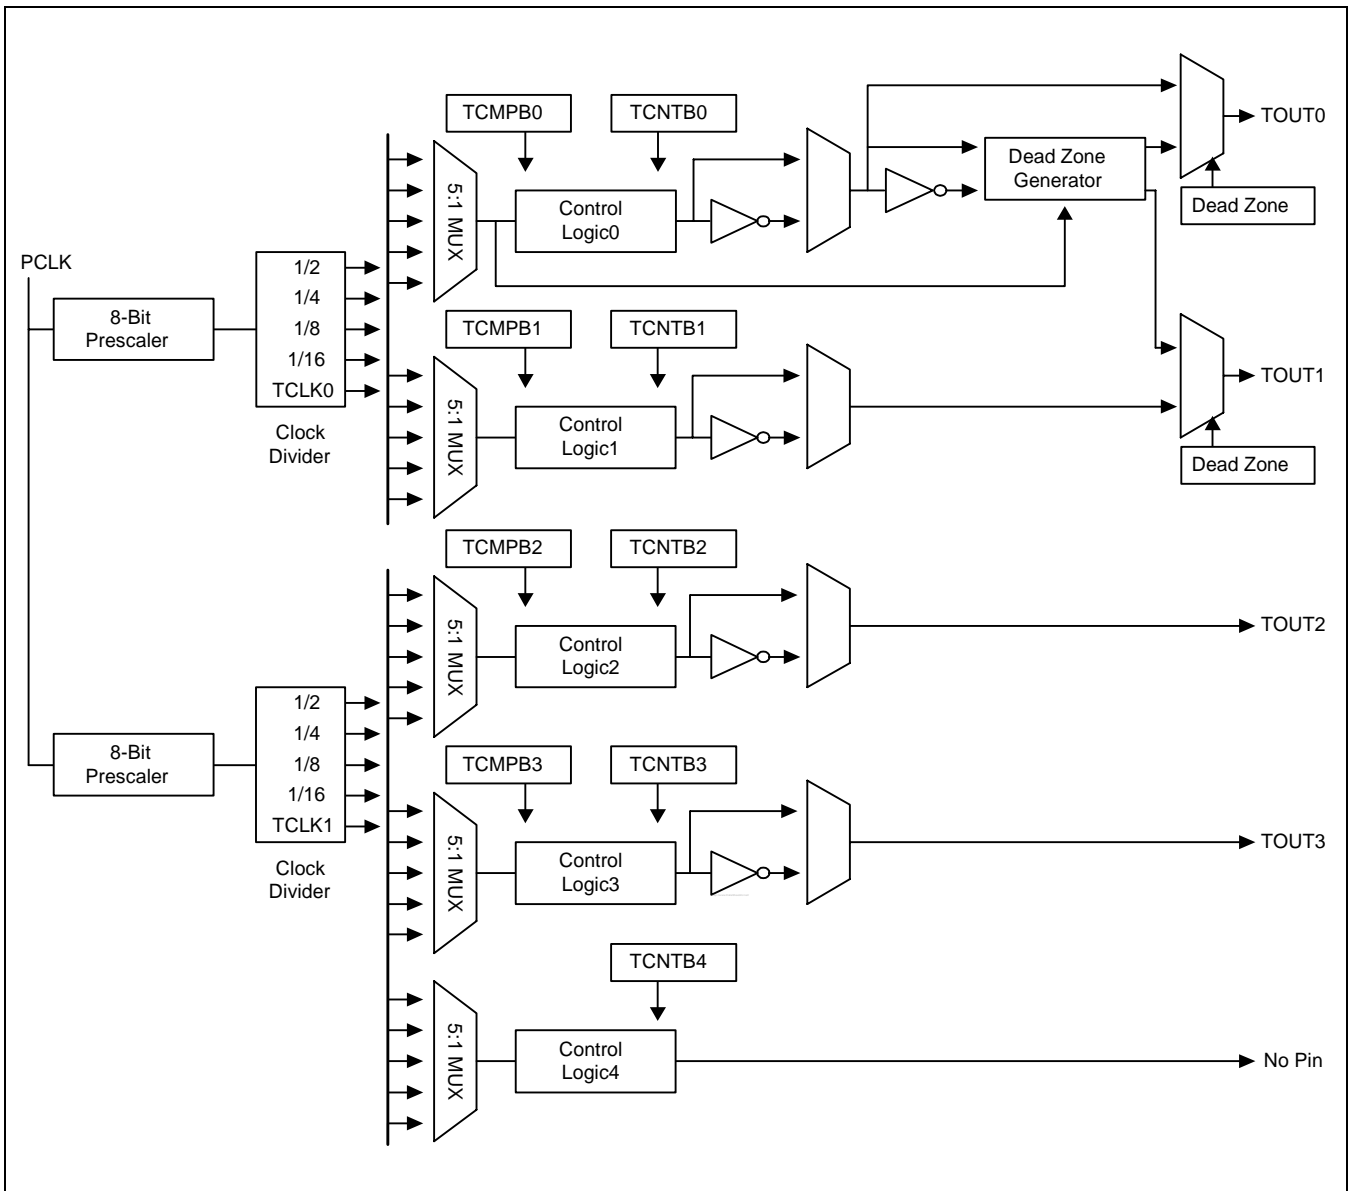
TCMPB0
TCNTB0
TOUT0
Dead Zone Generator
5:1 MUX
Control Logic0
Dead Zone
PCLK
1/2
1/4
8-Bit Prescaler
1/8
1/16
TCLK0
Clock Divider
TCMPB1
TCNTB1
5:1 MUX
Control Logic1
TOUT1
Dead Zone
TCMPB2
TCNTB2
5:1 MUX
Control Logic2
TOUT2
1/2
1/4
8-Bit Prescaler
1/8
1/16
TCLK1
Clock Divider
TCMPB3
TCNTB3
5:1 MUX
Control Logic3
TOUT3
TCNTB4
5:1 MUX
Control Logic4
No Pin